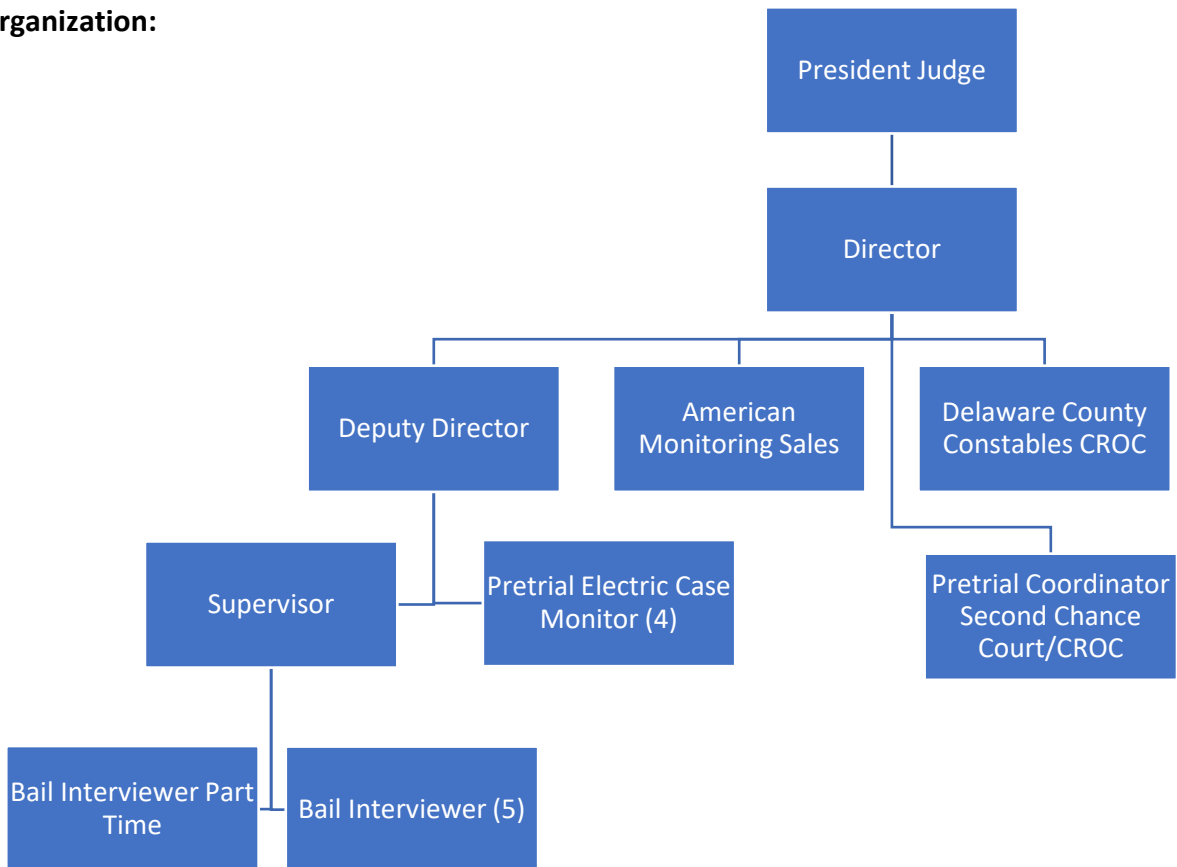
rganization:

President Judge

Director

Deputy Director

American Monitoring Sales

Delaware County Constables CROC

Supervisor

Pretrial Electric Case Monitor (4)

Pretrial Coordinator Second Chance Court/CROC

Bail Interviewer Part Time

Bail Interviewer (5)